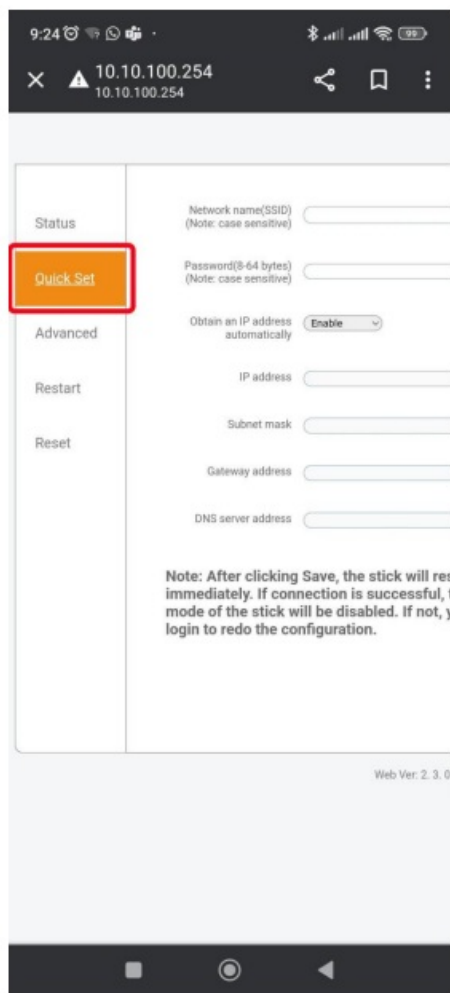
9:24

10.10.100.254
10.10.100.254

Status

Quick Set

Advanced

Restart

Reset

Network name(SSID)
(Note: case sensitive)

Password(8-64 bytes)
(Note: case sensitive)

Obtain an IP address automatically

Enable

IP address

Subnet mask

Gateway address

DNS server address

Note: After clicking Save, the stick will res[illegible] immediately. If connection is successful, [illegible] mode of the stick will be disabled. If not, y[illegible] login to redo the configuration.

Web Ver: 2. 3. 0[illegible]